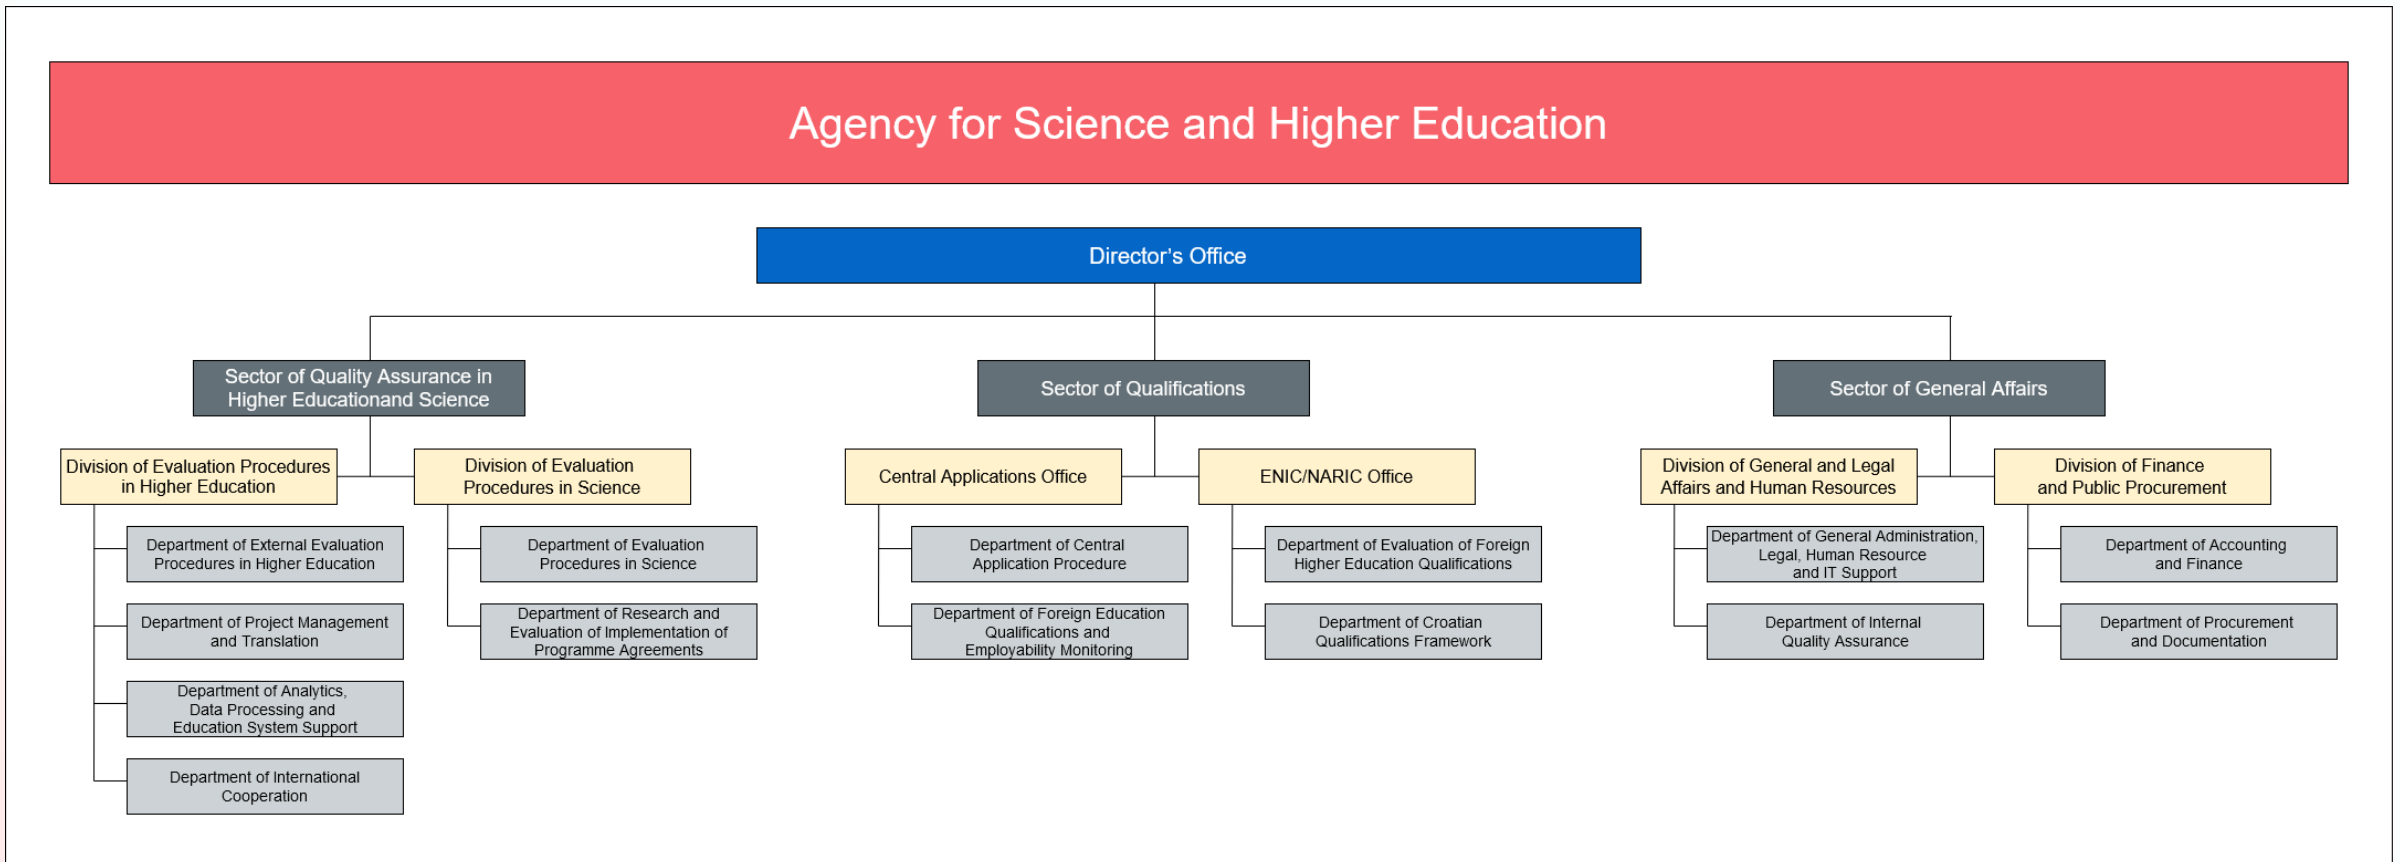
Agency for Science and Higher Education

Director's Office

Sector of Quality Assurance in Higher Educationand Science

Division of Evaluation Procedures in Higher Education

Department of External Evaluation Procedures in Higher Education

Department of Project Management and Translation

Department of Analytics, Data Processing and Education System Support

Department of International Cooperation

Division of Evaluation Procedures in Science

Department of Evaluation Procedures in Science

Department of Research and Evaluation of Implementation of Programme Agreements

Sector of Qualifications

Central Applications Office

Department of Central Application Procedure

Department of Foreign Education Qualifications and Employability Monitoring

ENIC/NARIC Office

Department of Evaluation of Foreign Higher Education Qualifications

Department of Croatian Qualifications Framework

Sector of General Affairs

Division of General and Legal Affairs and Human Resources

Department of General Administration, Legal, Human Resource and IT Support

Department of Internal Quality Assurance

Division of Finance and Public Procurement

Department of Accounting and Finance

Department of Procurement and Documentation